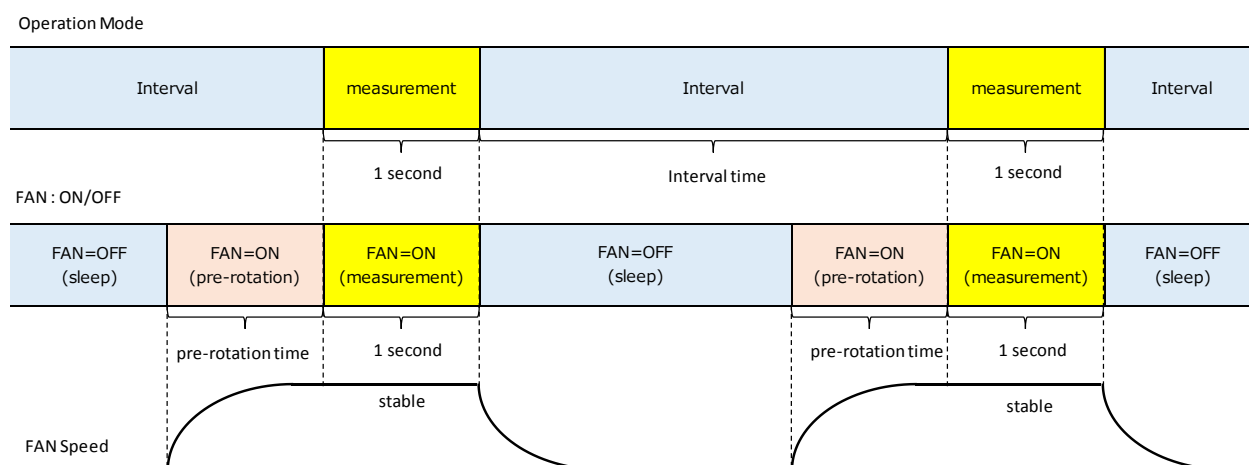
Operation Mode

Interval

measurement

Interval

measurement

Interval

1 second

Interval time

1 second

FAN : ON/OFF

FAN=OFF (sleep)

FAN=ON (pre-rotation)

FAN=ON (measurement)

FAN=OFF (sleep)

FAN=ON (pre-rotation)

FAN=ON (measurement)

FAN=OFF (sleep)

pre-rotation time

1 second

pre-rotation time

1 second

stable

stable

FAN Speed